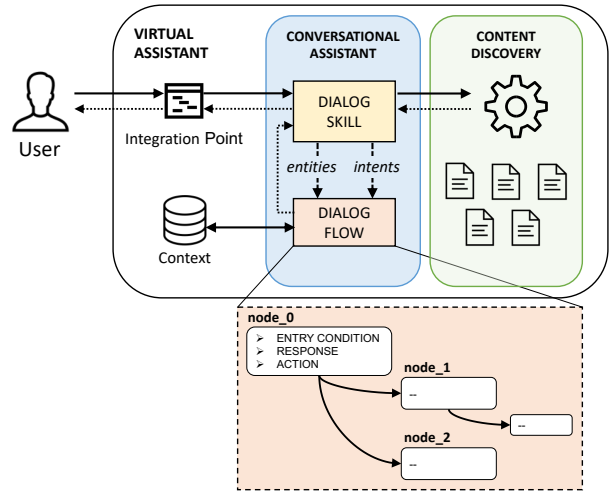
VIRTUAL ASSISTANT

CONVERSATIONAL ASSISTANT

CONTENT DISCOVERY

User

Integration Point

DIALOG SKILL

entities

intents

Context

DIALOG FLOW

node_0

➢ ENTRY CONDITION
➢ RESPONSE
➢ ACTION

node_1

--

--

node_2

--